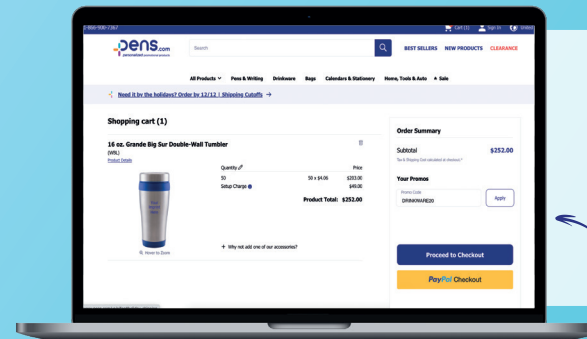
1-866-506-7367

Cart (1) Sign In Orders

pens.com personalized promotional products

Search

BEST SELLERS NEW PRODUCTS CLEARANCE

All Products Pens & Writing Drinkware Bags Calendars & Stationery Home, Tools & Auto Sale

Need it by the holidays? Order by 12/12 | Shipping Cutoffs →

Shopping cart (1)

16 oz. Grande Big Sur Double-Wall Tumbler
(WBL)
Product Details

| Quantity | | Price |
|---|---|---|
| 50 | 50 x $4.06 | $203.00 |
| Setup Charge | | $49.00 |

Product Total: $252.00

Hover to Zoom

+ Why not add one of our accessories?

Order Summary

Subtotal $252.00

Tax & Shipping Cost calculated at checkout.

Your Promos

Promo Code
DRINKWARE20

Apply

Proceed to Checkout

PayPal Checkout